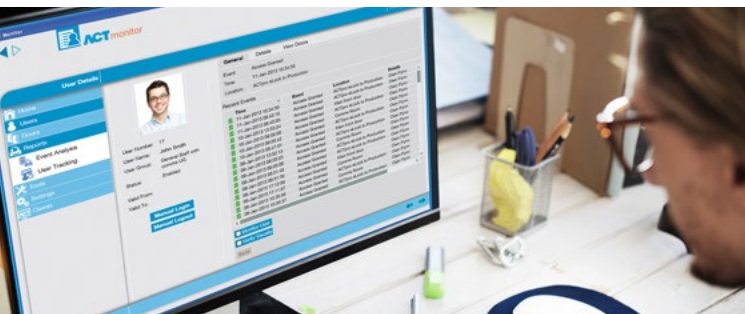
Monitor

ACTmonitor

User Details

Home
Users
Doors
Reports
Event Analysis
User Tracking
Tools
Settings
Clients

User Number: 77
User Name: John Smith
User Group: General Staff with remote UG
Status: Enabled
Valid From:
Valid To:

Manual Login
Manual Logout

General Details View Doors

Event: Access Granted
Time: 11-Jan-2013 10:34:00
Location: ACTpro at exit to Production

Recent Events

| Time | Event | Location | Details |
|---|---|---|---|
| 11-Jan-2013 10:34:00 | Access Granted | ACTpro at exit to Production | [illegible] |
| 11-Jan-2013 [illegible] | Access Granted | ACTpro at exit to Production | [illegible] |
| 11-Jan-2013 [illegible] | Access Granted | Main Door | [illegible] |
| 11-Jan-2013 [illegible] | Access Granted | ACTpro at exit to Production | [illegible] |
| 11-Jan-2013 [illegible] | Access Granted | Canteen Room | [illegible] |
| 11-Jan-2013 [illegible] | Access Granted | ACTpro at exit to Production | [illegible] |
| 11-Jan-2013 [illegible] | Access Granted | Main Door | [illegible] |
| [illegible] | Access Granted | ACTpro at exit to Production | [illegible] |
| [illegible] | Access Granted | Canteen Room | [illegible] |
| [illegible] | Access Granted | ACTpro at exit to Production | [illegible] |
| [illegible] | Access Granted | Main Door | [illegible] |
| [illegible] | Access Granted | ACTpro at exit to Production | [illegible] |
| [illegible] | Access Granted | Canteen Room | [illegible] |
| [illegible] | Access Granted | ACTpro at exit to Production | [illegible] |
| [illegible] | Access Granted | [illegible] | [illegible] |

Monitor Live
Notify Visually

Save